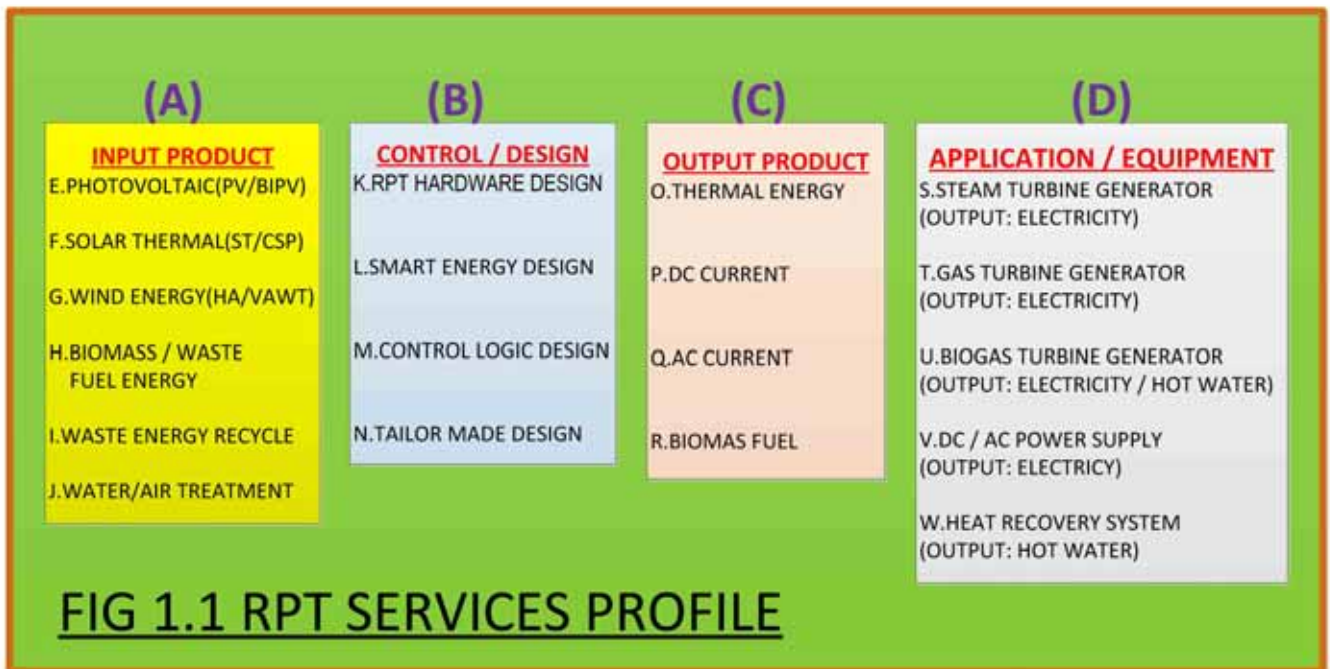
(A)

INPUT PRODUCT

E.PHOTOVOLTAIC(PV/BIPV)

F.SOLAR THERMAL(ST/CSP)

G.WIND ENERGY(HA/VAWT)

H.BIOMASS / WASTE FUEL ENERGY

I.WASTE ENERGY RECYCLE

J.WATER/AIR TREATMENT

(B)

CONTROL / DESIGN

K.RPT HARDWARE DESIGN

L.SMART ENERGY DESIGN

M.CONTROL LOGIC DESIGN

N.TAILOR MADE DESIGN

(C)

OUTPUT PRODUCT

O.THERMAL ENERGY

P.DC CURRENT

Q.AC CURRENT

R.BIOMAS FUEL

(D)

APPLICATION / EQUIPMENT

S.STEAM TURBINE GENERATOR (OUTPUT: ELECTRICITY)

T.GAS TURBINE GENERATOR (OUTPUT: ELECTRICITY)

U.BIOGAS TURBINE GENERATOR (OUTPUT: ELECTRICITY / HOT WATER)

V.DC / AC POWER SUPPLY (OUTPUT: ELECTRICY)

W.HEAT RECOVERY SYSTEM (OUTPUT: HOT WATER)

FIG 1.1 RPT SERVICES PROFILE